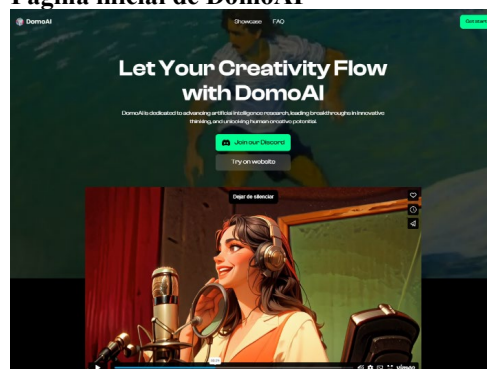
Página inicial de DomoAI

DomoAI

Showcase FAQ

Get started

Let Your Creativity Flow with DomoAI

DomoAI is dedicated to advancing artificial intelligence research, leading breakthroughs in innovative thinking, and unlocking human creative potential.

Join our Discord

Try on website

Dejar de silenciar

vimeo